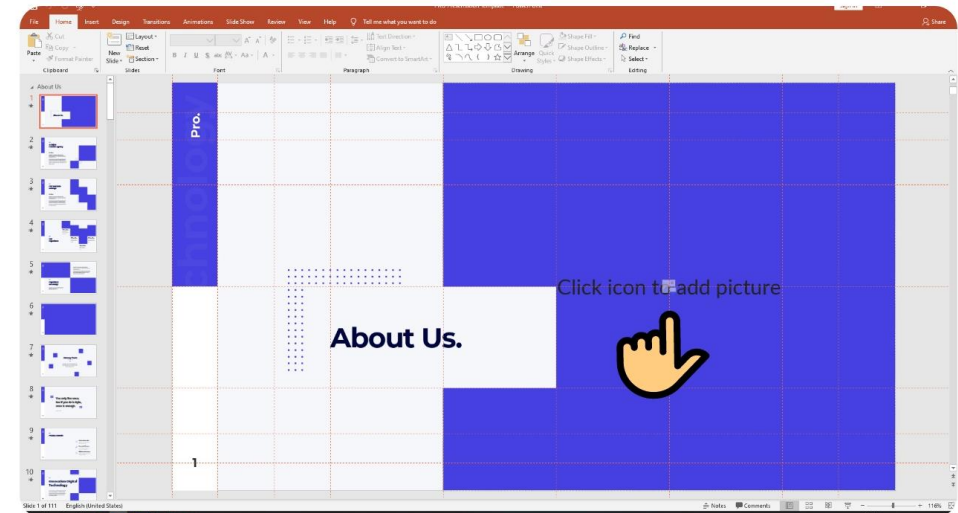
File Home Insert Design Transitions Animations Slide Show Review View Help Tell me what you want to do Share

Paste Cut Copy Format Painter Clipboard

New Slide Layout Reset Section Slides

Font

Paragraph

Text Direction Align Text Convert to SmartArt

Arrange Quick Styles Shape Fill Shape Outline Shape Effects Drawing

Find Replace Select Editing

About Us

1 2 3 4 5 6 7 8 9 10

Pro.

chnology

About Us.

Click icon to add picture

1

Slide 1 of 111 English (United States) Notes Comments 116%